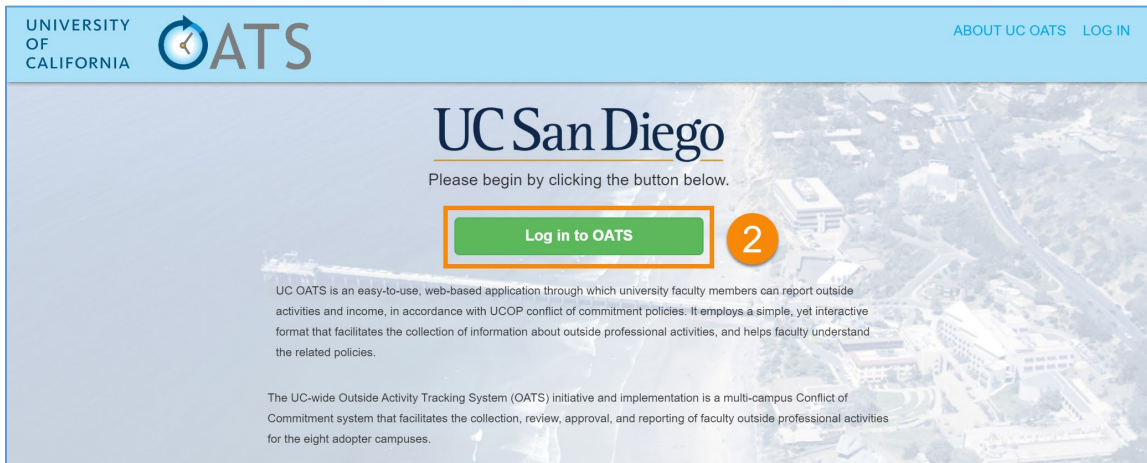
UNIVERSITY OF CALIFORNIA OATS

ABOUT UC OATS LOG IN

UC San Diego

Please begin by clicking the button below.

Log in to OATS

2

UC OATS is an easy-to-use, web-based application through which university faculty members can report outside activities and income, in accordance with UCOP conflict of commitment policies. It employs a simple, yet interactive format that facilitates the collection of information about outside professional activities, and helps faculty understand the related policies.

The UC-wide Outside Activity Tracking System (OATS) initiative and implementation is a multi-campus Conflict of Commitment system that facilitates the collection, review, approval, and reporting of faculty outside professional activities for the eight adopter campuses.